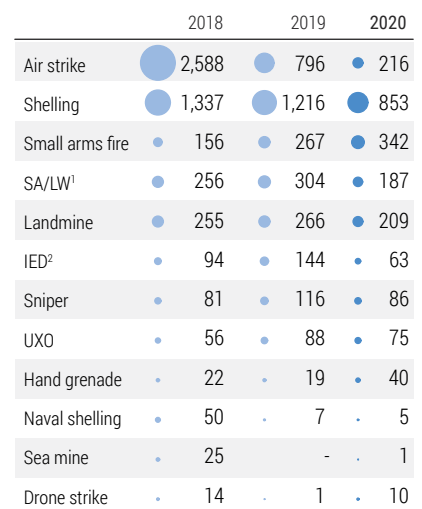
| | 2018 | 2019 | **2020** |
|---|---|---|---|
| Air strike | 2,588 | 796 | 216 |
| Shelling | 1,337 | 1,216 | 853 |
| Small arms fire | 156 | 267 | 342 |
| SA/LW$^1$ | 256 | 304 | 187 |
| Landmine | 255 | 266 | 209 |
| IED$^2$ | 94 | 144 | 63 |
| Sniper | 81 | 116 | 86 |
| UXO | 56 | 88 | 75 |
| Hand grenade | 22 | 19 | 40 |
| Naval shelling | 50 | 7 | 5 |
| Sea mine | 25 | - | 1 |
| Drone strike | 14 | 1 | 10 |